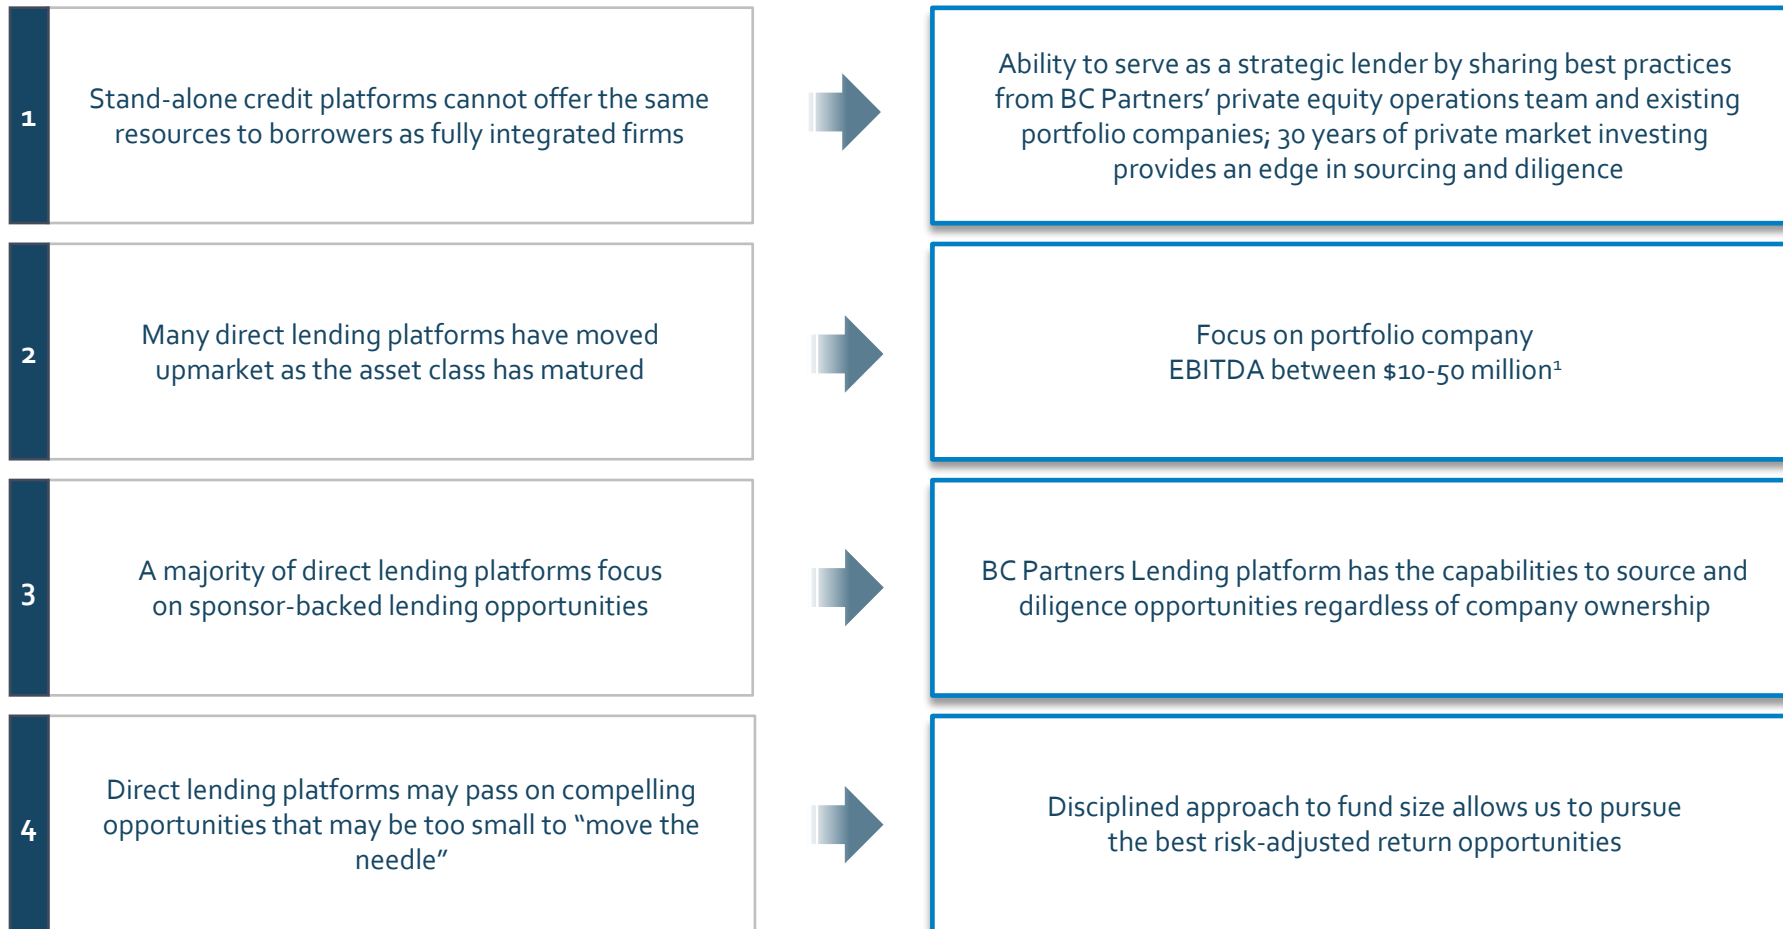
1

Stand-alone credit platforms cannot offer the same resources to borrowers as fully integrated firms

Ability to serve as a strategic lender by sharing best practices from BC Partners' private equity operations team and existing portfolio companies; 30 years of private market investing provides an edge in sourcing and diligence

2

Many direct lending platforms have moved upmarket as the asset class has matured

Focus on portfolio company EBITDA between \$10-50 million$^1$

3

A majority of direct lending platforms focus on sponsor-backed lending opportunities

BC Partners Lending platform has the capabilities to source and diligence opportunities regardless of company ownership

4

Direct lending platforms may pass on compelling opportunities that may be too small to "move the needle"

Disciplined approach to fund size allows us to pursue the best risk-adjusted return opportunities